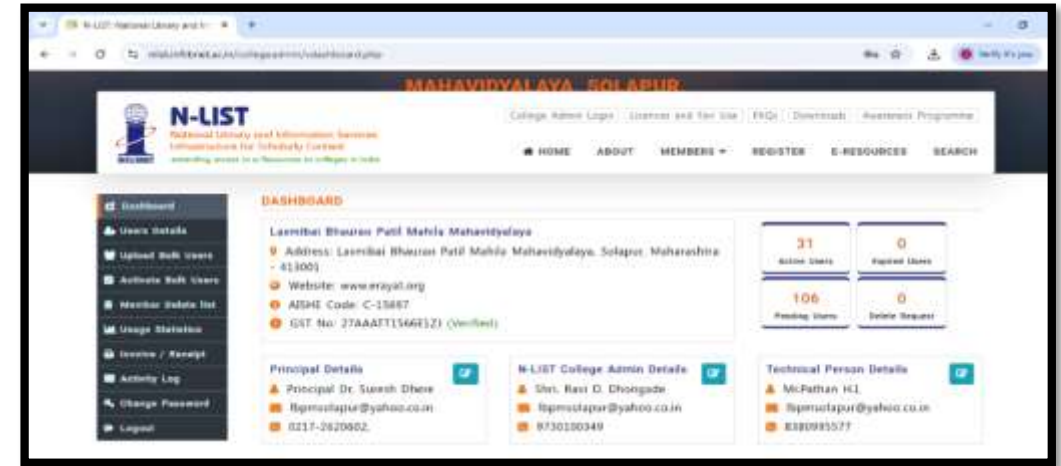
N-LIST: National Library and I

nlist.inflibnet.ac.in/collegeadmin/dashboard.php

MAHAVIDYALAYA, SOLAPUR

N-LIST
National Library and Information Services Infrastructure for Scholarly Content
extending access to e-Resources to colleges in India

College Admin Login | Licenses and Fair Use | FAQs | Downloads | Awareness Programme

HOME ABOUT MEMBERS REGISTER E-RESOURCES SEARCH

Dashboard
Users Details
Upload Bulk Users
Activate Bulk Users
Member Delete list
Usage Statistics
Invoice / Receipt
Activity Log
Change Password
Logout

DASHBOARD

Laxmibai Bhaurao Patil Mahila Mahavidyalaya
Address: Laxmibai Bhaurao Patil Mahila Mahavidyalaya, Solapur, Maharashtra - 413001
Website: www.erayat.org
AISHE Code: C-15687
GST No: 27AAAFT1566E1ZJ (Verified)

31
Active Users

0
Expired Users

106
Pending Users

0
Delete Request

Principal Details
Principal Dr. Suresh Dhere
lbpmsolapur@yahoo.co.in
0217-2620602

N-LIST College Admin Details
Shri. Ravi D. Dhongade
lbpmsolapur@yahoo.co.in
9730100349

Technical Person Details
Mr.Pathan H.I.
lbpmsolapur@yahoo.co.in
8380995577